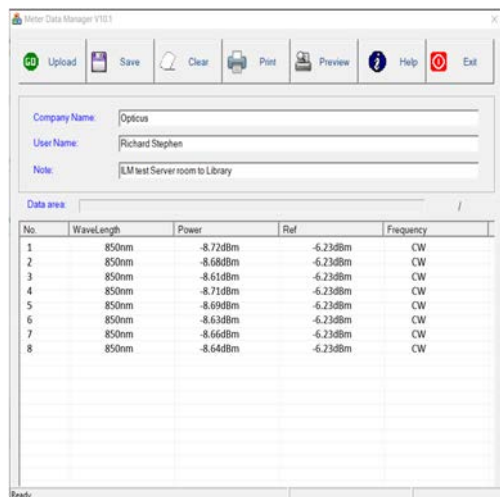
Meter Data Manager V10.1

GO Upload Save Clear Print Preview Help Exit

Company Name: Opticus

User Name: Richard Stephen

Note: ILM test Server room to Library

Data area: /

| No. | WaveLength | Power | Ref | Frequency |
|---|---|---|---|---|
| 1 | 850nm | -8.72dBm | -6.23dBm | CW |
| 2 | 850nm | -8.68dBm | -6.23dBm | CW |
| 3 | 850nm | -8.61dBm | -6.23dBm | CW |
| 4 | 850nm | -8.71dBm | -6.23dBm | CW |
| 5 | 850nm | -8.69dBm | -6.23dBm | CW |
| 6 | 850nm | -8.63dBm | -6.23dBm | CW |
| 7 | 850nm | -8.66dBm | -6.23dBm | CW |
| 8 | 850nm | -8.64dBm | -6.23dBm | CW |

Ready